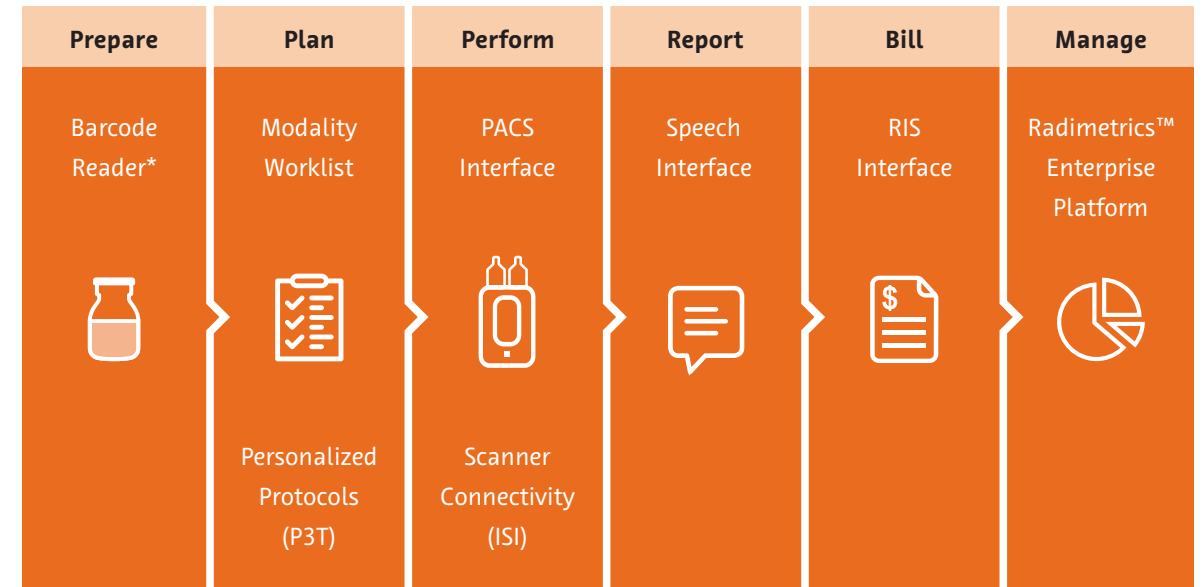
| Prepare | Plan | Perform | Report | Bill | Manage |
|---|---|---|---|---|---|
| Barcode Reader* | Modality Worklist | PACS Interface | Speech Interface | RIS Interface | Radimetrics™ Enterprise Platform |
| | Personalized Protocols (P3T) | Scanner Connectivity (ISI) | | | |